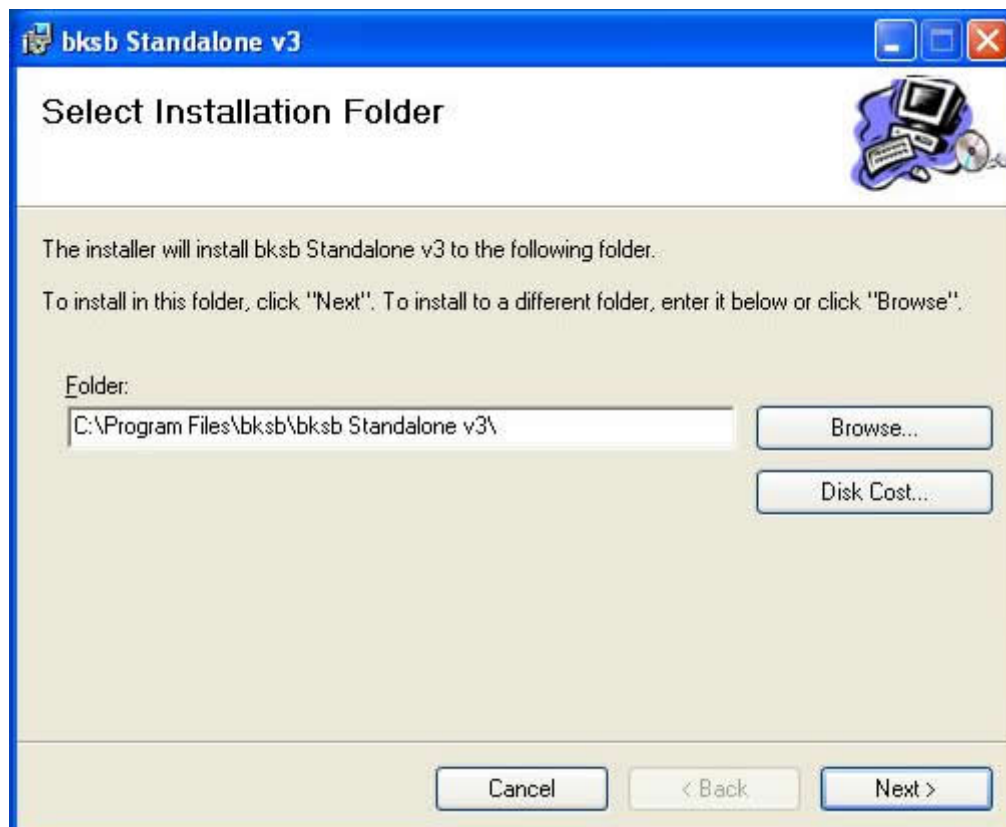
bksb Standalone v3

Select Installation Folder

The installer will install bksb Standalone v3 to the following folder.

To install in this folder, click "Next". To install to a different folder, enter it below or click "Browse".

Folder:

C:\Program Files\bksb\bksb Standalone v3\

Browse...

Disk Cost...

Cancel

< Back

Next >